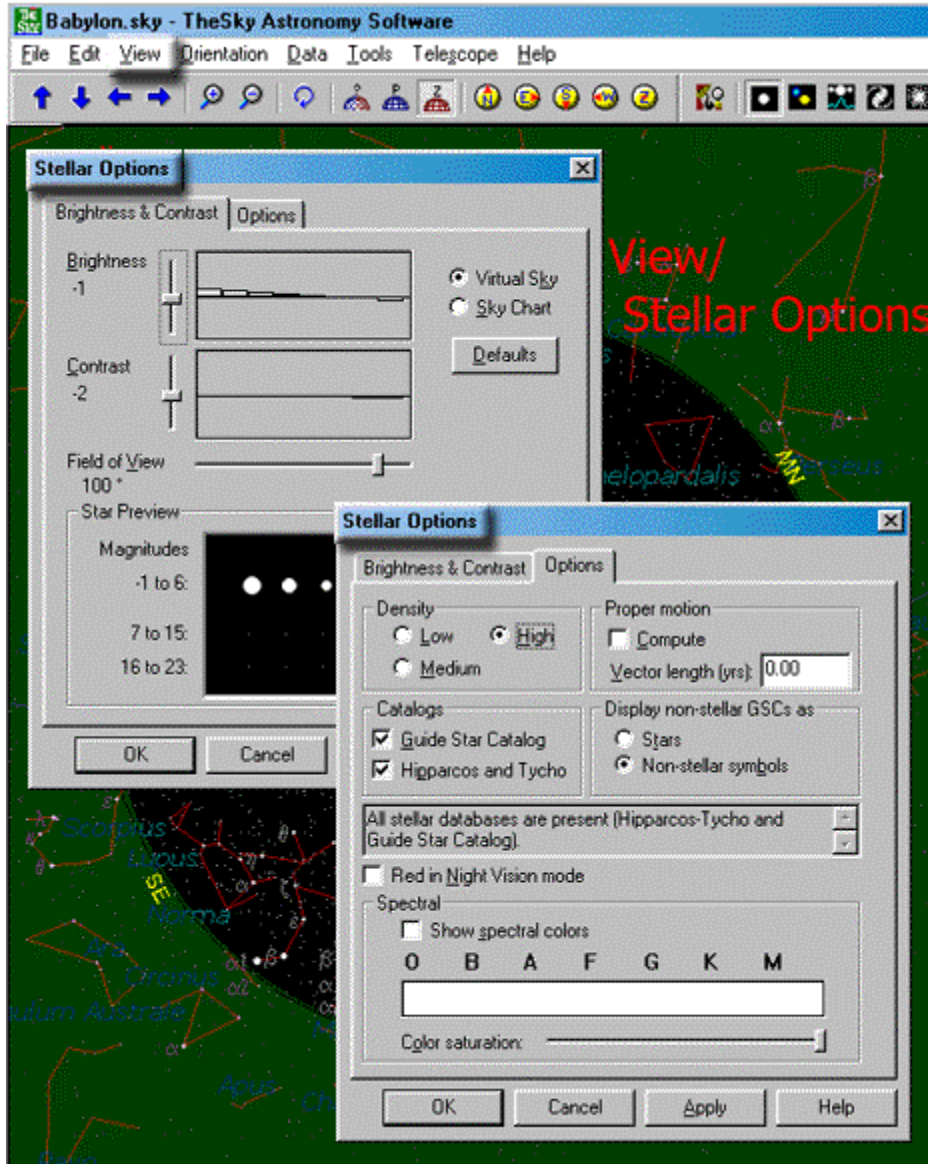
Babylon.sky - TheSky Astronomy Software

File Edit View Orientation Data Tools Telescope Help

Stellar Options

Brightness & Contrast Options

Brightness
-1

Contrast
-2

Virtual Sky
Sky Chart

Defaults

Field of View
100 °

Star Preview

Magnitudes
-1 to 6:
7 to 15:
16 to 23:

OK Cancel

View/
Stellar Options

Camelopardalis
NW
Perseus

Scorpius
Lupus
SE
Norma
Ara
Circinus
ulum Australe
Apus

Stellar Options

Brightness & Contrast Options

Density
Low
High
Medium

Proper motion
Compute
Vector length (yrs): 0.00

Catalogs
Guide Star Catalog
Hipparcos and Tycho

Display non-stellar GSCs as
Stars
Non-stellar symbols

All stellar databases are present (Hipparcos-Tycho and Guide Star Catalog).

Red in Night Vision mode

Spectral
Show spectral colors
O B A F G K M

Color saturation:

OK Cancel Apply Help